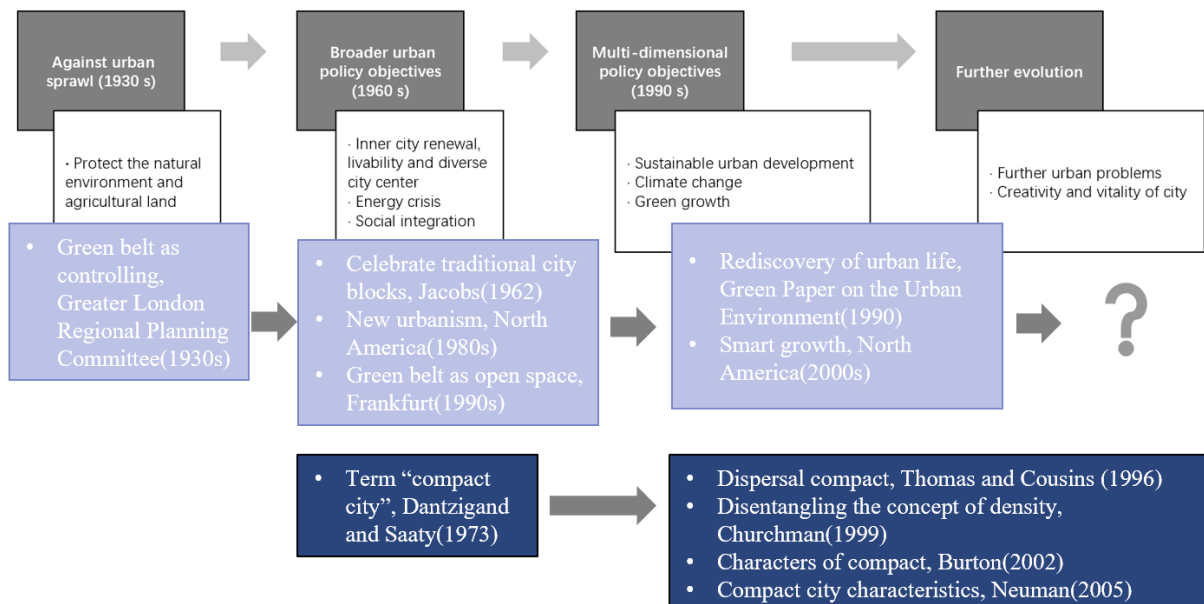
Against urban sprawl (1930 s)

• Protect the natural environment and agricultural land

Broader urban policy objectives (1960 s)

· Inner city renewal, livability and diverse city center
· Energy crisis
· Social integration

Multi-dimensional policy objectives (1990 s)

· Sustainable urban development
· Climate change
· Green growth

Further evolution

· Further urban problems
· Creativity and vitality of city

• Green belt as controlling, Greater London Regional Planning Committee(1930s)

• Celebrate traditional city blocks, Jacobs(1962)
• New urbanism, North America(1980s)
• Green belt as open space, Frankfurt(1990s)

• Rediscovery of urban life, Green Paper on the Urban Environment(1990)
• Smart growth, North America(2000s)

?

• Term “compact city”, Dantzigand and Saaty(1973)

• Dispersal compact, Thomas and Cousins (1996)
• Disentangling the concept of density, Churchman(1999)
• Characters of compact, Burton(2002)
• Compact city characteristics, Neuman(2005)